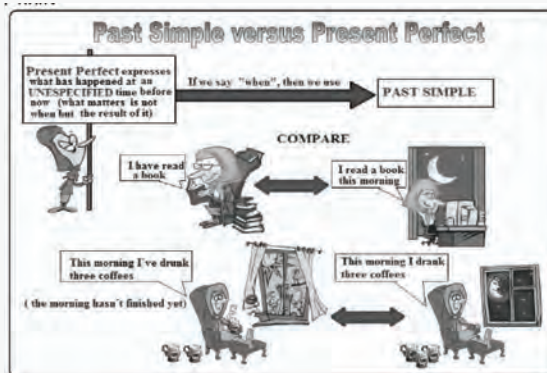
Past Simple versus Present Perfect

Present Perfect expresses what has happened at an UNESPECIFIED time before now (what matters is not when but the result of it)

If we say "when", then we use

PAST SIMPLE

COMPARE

I have read a book

I read a book this morning

This morning I've drunk three coffees

( the morning hasn't finished yet)

This morning I drank three coffees